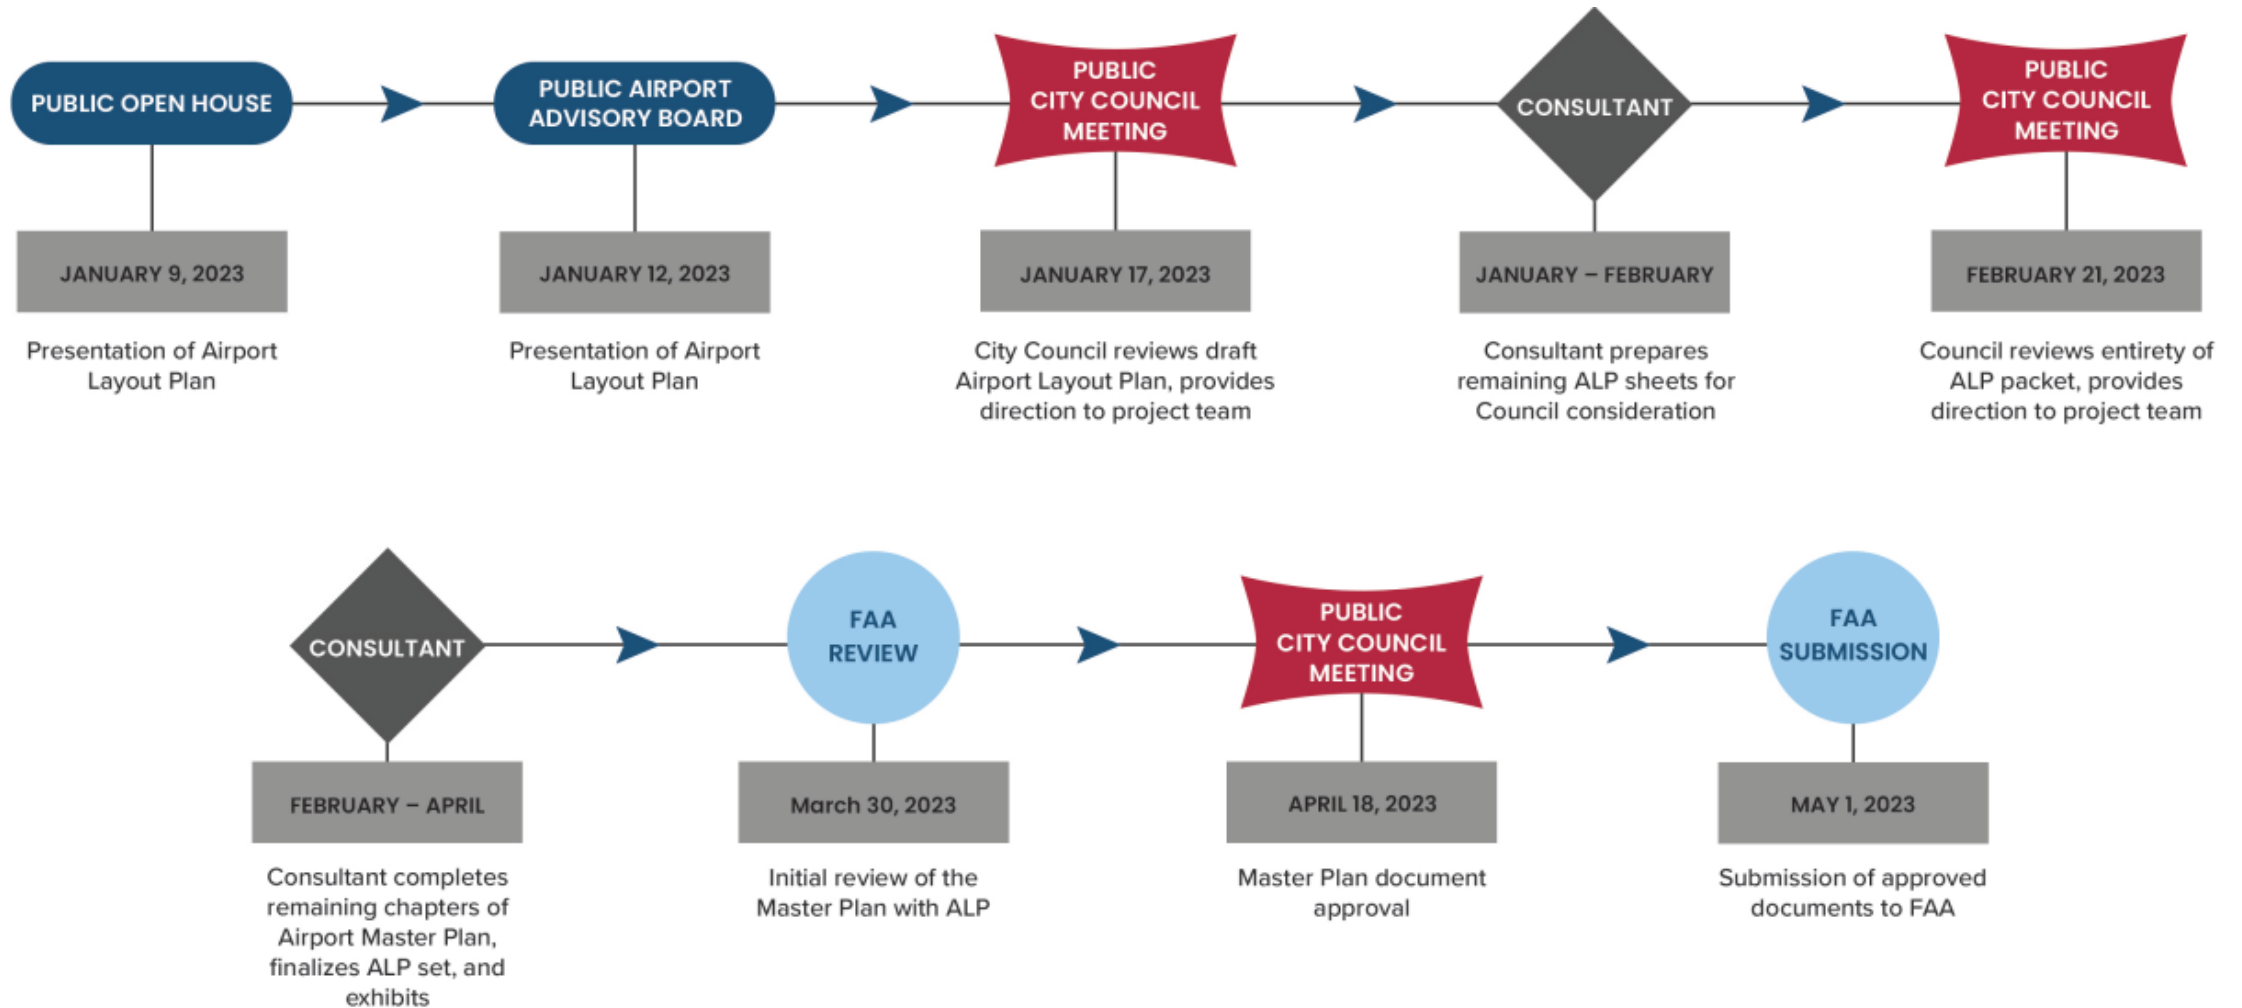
PUBLIC OPEN HOUSE

JANUARY 9, 2023

Presentation of Airport Layout Plan

PUBLIC AIRPORT ADVISORY BOARD

JANUARY 12, 2023

Presentation of Airport Layout Plan

PUBLIC CITY COUNCIL MEETING

JANUARY 17, 2023

City Council reviews draft Airport Layout Plan, provides direction to project team

CONSULTANT

JANUARY – FEBRUARY

Consultant prepares remaining ALP sheets for Council consideration

PUBLIC CITY COUNCIL MEETING

FEBRUARY 21, 2023

Council reviews entirety of ALP packet, provides direction to project team

CONSULTANT

FEBRUARY – APRIL

Consultant completes remaining chapters of Airport Master Plan, finalizes ALP set, and exhibits

FAA REVIEW

March 30, 2023

Initial review of the Master Plan with ALP

PUBLIC CITY COUNCIL MEETING

APRIL 18, 2023

Master Plan document approval

FAA SUBMISSION

MAY 1, 2023

Submission of approved documents to FAA